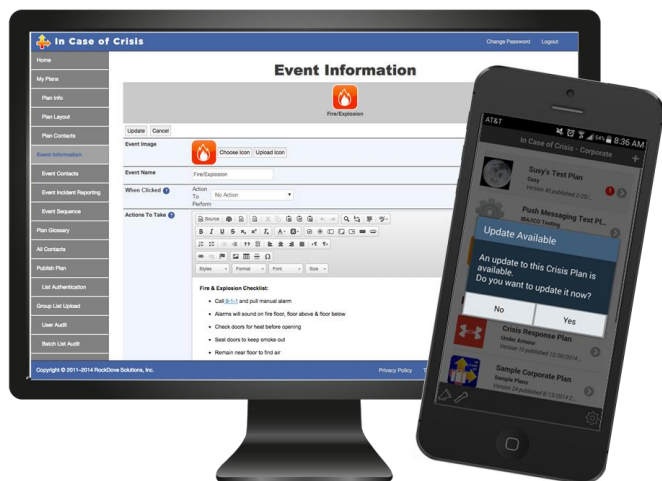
In Case of Crisis

Change Password Logout

Home
My Plans
Plan Info
Plan Layout
Plan Contacts
Event Information
Event Contacts
Event Incident Reporting
Event Sequence
Plan Glossary
All Contacts
Publish Plan
List Authentication
Group List Upload
User Audit
Batch List Audit

Event Information

Fire/Explosion

Update Cancel

Event Image
Choose Icon Upload Icon

Event Name
Fire/Explosion

When Clicked
Action To Perform
No Action

Actions To Take

Source

Styles Format Font Size

Fire & Explosion Checklist:

Call 9-1-1 and pull manual alarm
Alarms will sound on fire floor, floor above & floor below
Check doors for heat before opening
Seal doors to keep smoke out
Remain near floor to find air

Copyright © 2011–2014 RockDove Solutions, Inc.

Privacy Policy

AT&T
54% 8:36 AM

In Case of Crisis - Corporate

Susy's Test Plan
Susy
Version 40 published 0/28/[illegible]

Push Messaging Test Pl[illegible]
IBA/IOD Testing

Update Available

An update to this Crisis Plan is available.
Do you want to update it now?

No
Yes

Crisis Response Plan
Under Armour
Version 10 published 12/30/2014

Sample Corporate Plan
Sample Plans
Version 24 published 8/15/2014